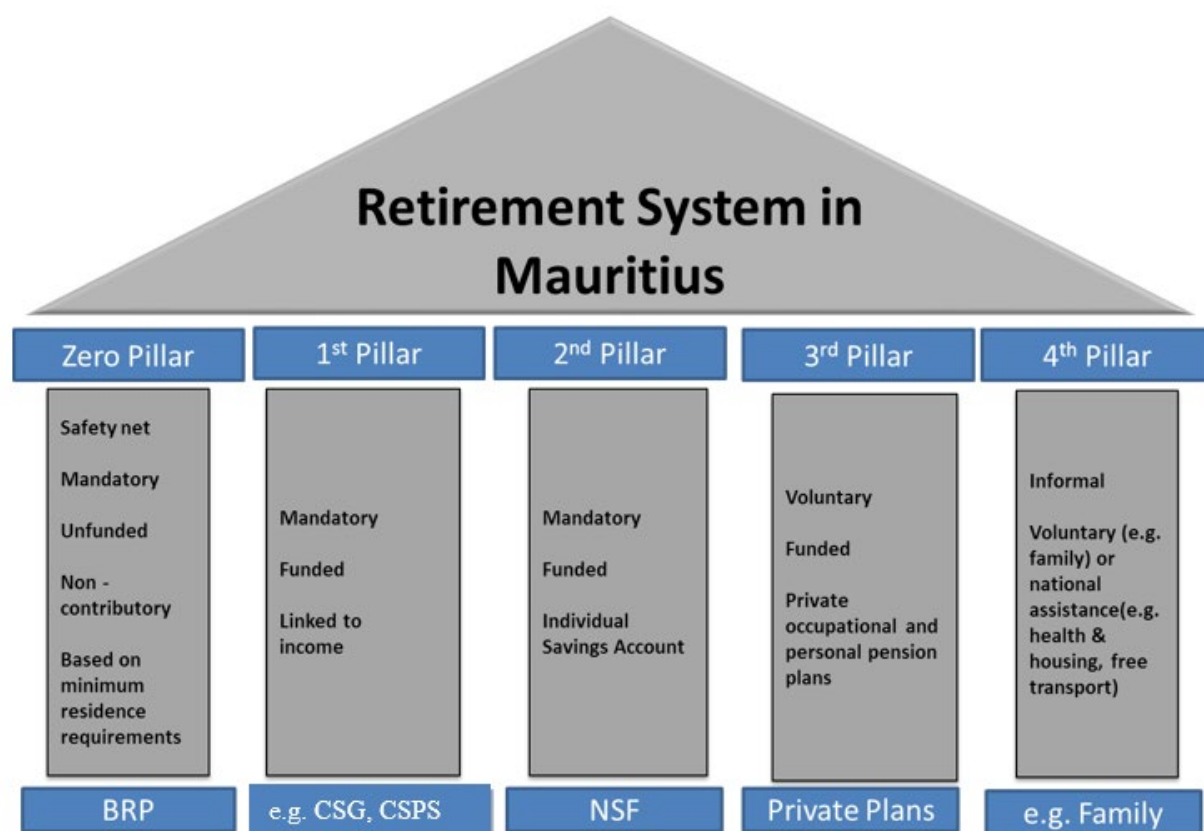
Retirement System in Mauritius

Zero Pillar

Safety net

Mandatory

Unfunded

Non - contributory

Based on minimum residence requirements

BRP

1$^{st}$ Pillar

Mandatory

Funded

Linked to income

e.g. CSG, CSPS

2$^{nd}$ Pillar

Mandatory

Funded

Individual Savings Account

NSF

3$^{rd}$ Pillar

Voluntary

Funded

Private occupational and personal pension plans

Private Plans

4$^{th}$ Pillar

Informal

Voluntary (e.g. family) or national assistance(e.g. health & housing, free transport)

e.g. Family